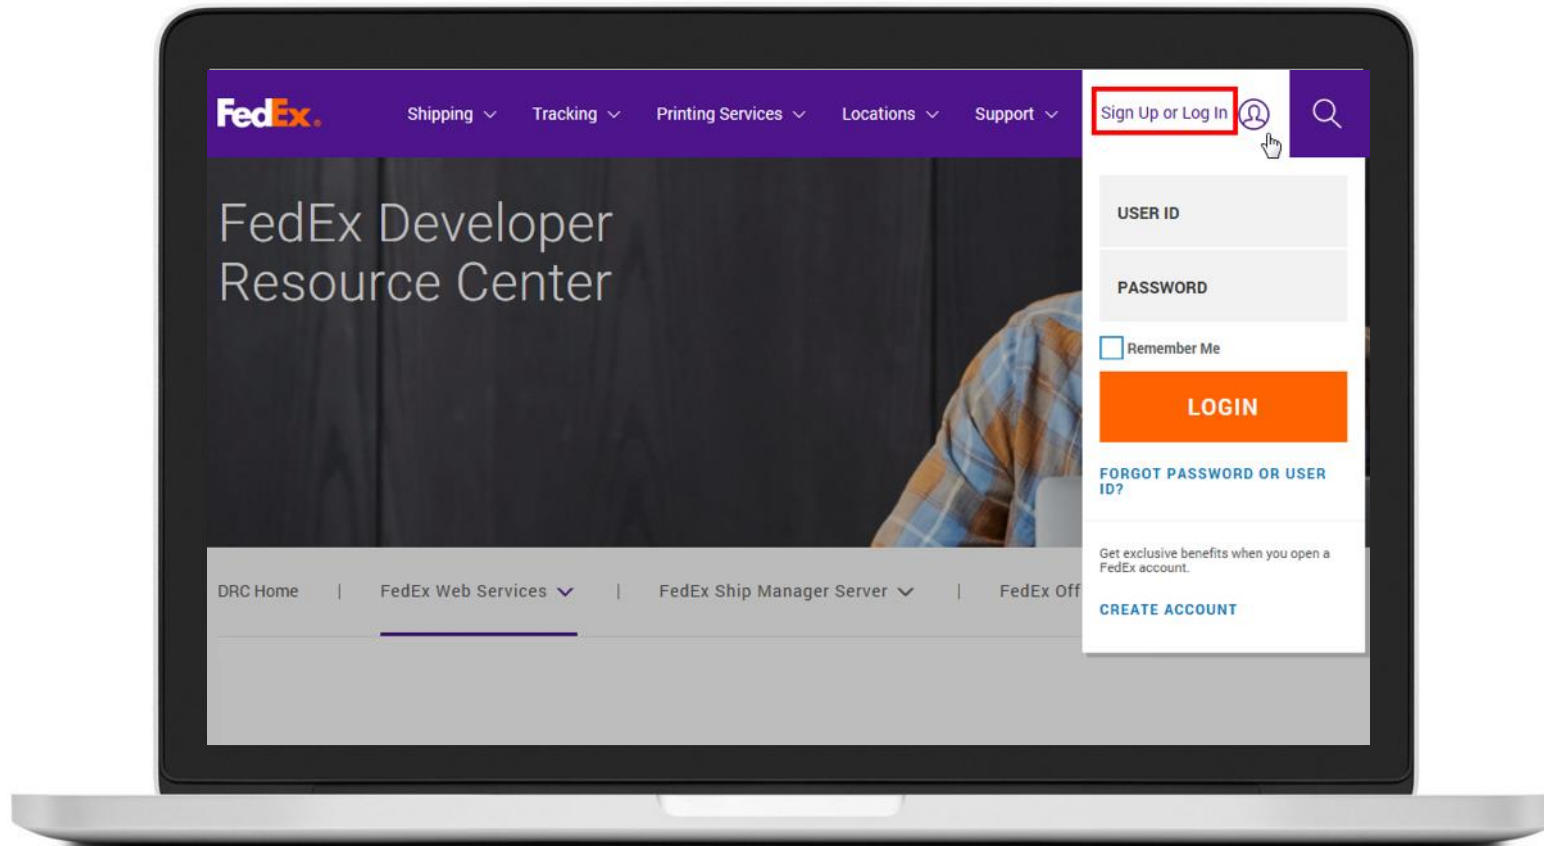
FedEx.

Shipping Tracking Printing Services Locations Support

Sign Up or Log In

FedEx Developer Resource Center

USER ID

PASSWORD

Remember Me

LOGIN

FORGOT PASSWORD OR USER ID?

Get exclusive benefits when you open a FedEx account.

CREATE ACCOUNT

DRC Home | FedEx Web Services | FedEx Ship Manager Server | FedEx Off